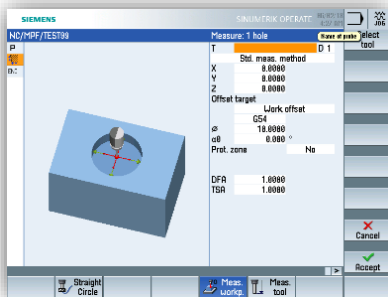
SIEMENS

SINUMERIK OPERATE

NC/MPF/TEST99

Measure: 1 hole

Name of probe

Select tool

P

T

D 1

Std. meas. method

X 0.0000

Y 0.0000

Z 0.0000

Offset target

Work offset

G54

ø 10.0000

α0 0.000 °

Prot. zone No

DFA 1.0000

TSA 1.0000

Cancel

Accept

Straight Circle

Meas. workp.

Meas. tool